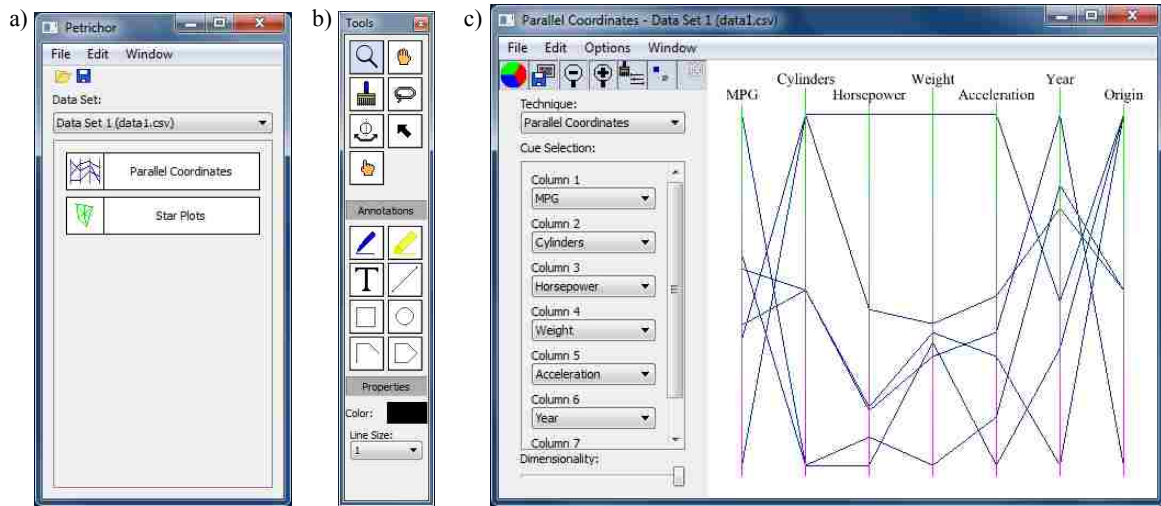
a)

Petrichor

File Edit Window

Data Set:

Data Set 1 (data1.csv)

Parallel Coordinates

Star Plots

b)

Tools

Annotations

T

Properties

Color:

Line Size:

1

c)

Parallel Coordinates - Data Set 1 (data1.csv)

File Edit Options Window

Technique:

Parallel Coordinates

Cue Selection:

Column 1

MPG

Column 2

Cylinders

Column 3

Horsepower

Column 4

Weight

Column 5

Acceleration

Column 6

Year

Column 7

Dimensionality:

MPG Cylinders Horsepower Weight Acceleration Year Origin